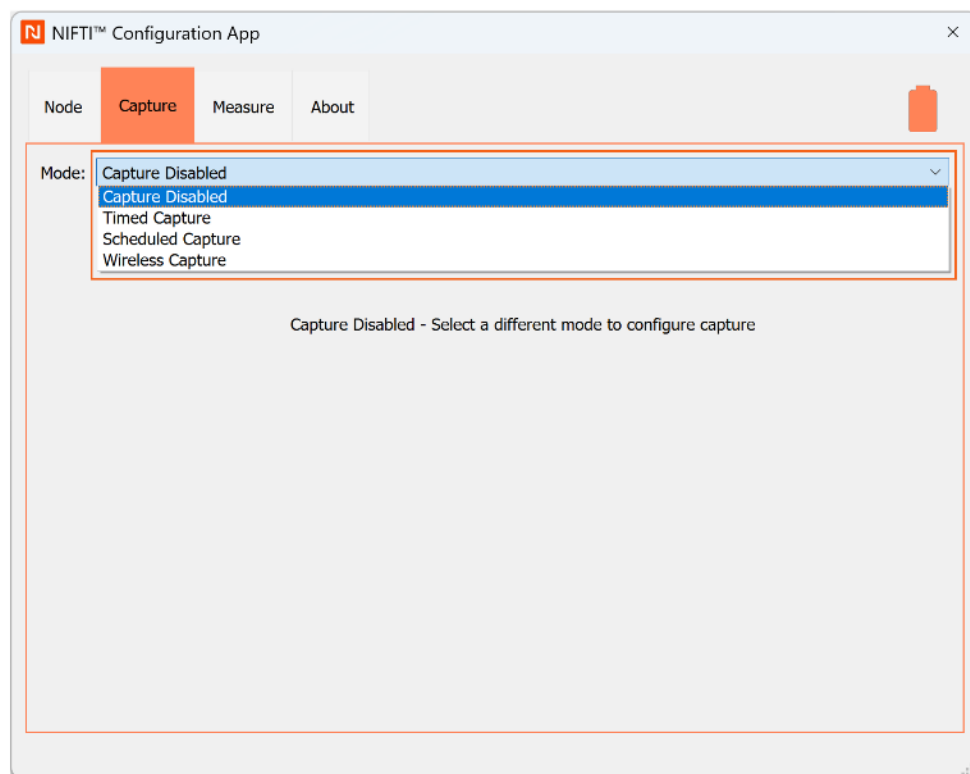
NIFTI™ Configuration App

×

Node

Capture

Measure

About

Mode: Capture Disabled

Capture Disabled
Timed Capture
Scheduled Capture
Wireless Capture

Capture Disabled - Select a different mode to configure capture